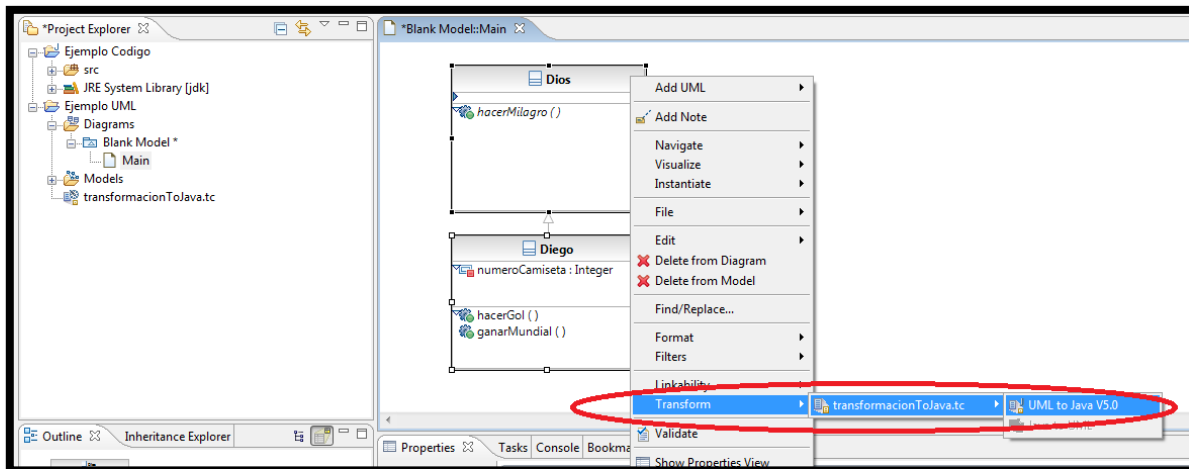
*Project Explorer
Ejemplo Codigo
src
JRE System Library [jdk]
Ejemplo UML
Diagrams
Blank Model *
Main
Models
transformacionToJava.tc

*Blank Model::Main

Dios
hacerMilagro ( )

Diego
numeroCamiseta : Integer
hacerGol ( )
ganarMundial ( )

Add UML
Add Note
Navigate
Visualize
Instantiate
File
Edit
Delete from Diagram
Delete from Model
Find/Replace...
Format
Filters
Linkability
Transform
Validate
Show Properties View

transformacionToJava.tc
UML to Java V5.0
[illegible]

Outline
Inheritance Explorer

Properties
Tasks
Console
Bookma